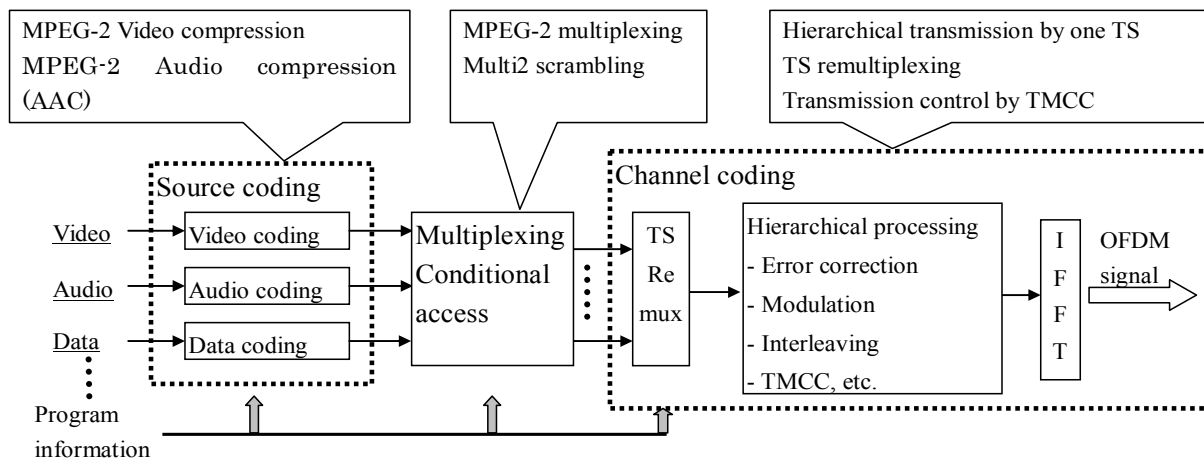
MPEG-2 Video compression
MPEG-2 Audio compression (AAC)

MPEG-2 multiplexing
Multi2 scrambling

Hierarchical transmission by one TS
TS remultiplexing
Transmission control by TMCC

Source coding

Channel coding

Video

Video coding

Audio

Audio coding

Data

Data coding

Program information

Multiplexing
Conditional access

TS
Re
mux

Hierarchical processing
- Error correction
- Modulation
- Interleaving
- TMCC, etc.

I
F
F
T

OFDM signal